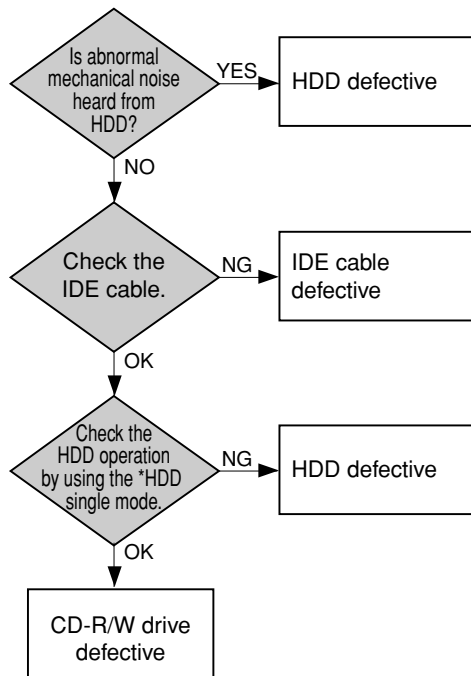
Is abnormal mechanical noise heard from HDD?

YES

HDD defective

NO

Check the IDE cable.

NG

IDE cable defective

OK

Check the HDD operation by using the *HDD single mode.

NG

HDD defective

OK

CD-R/W drive defective